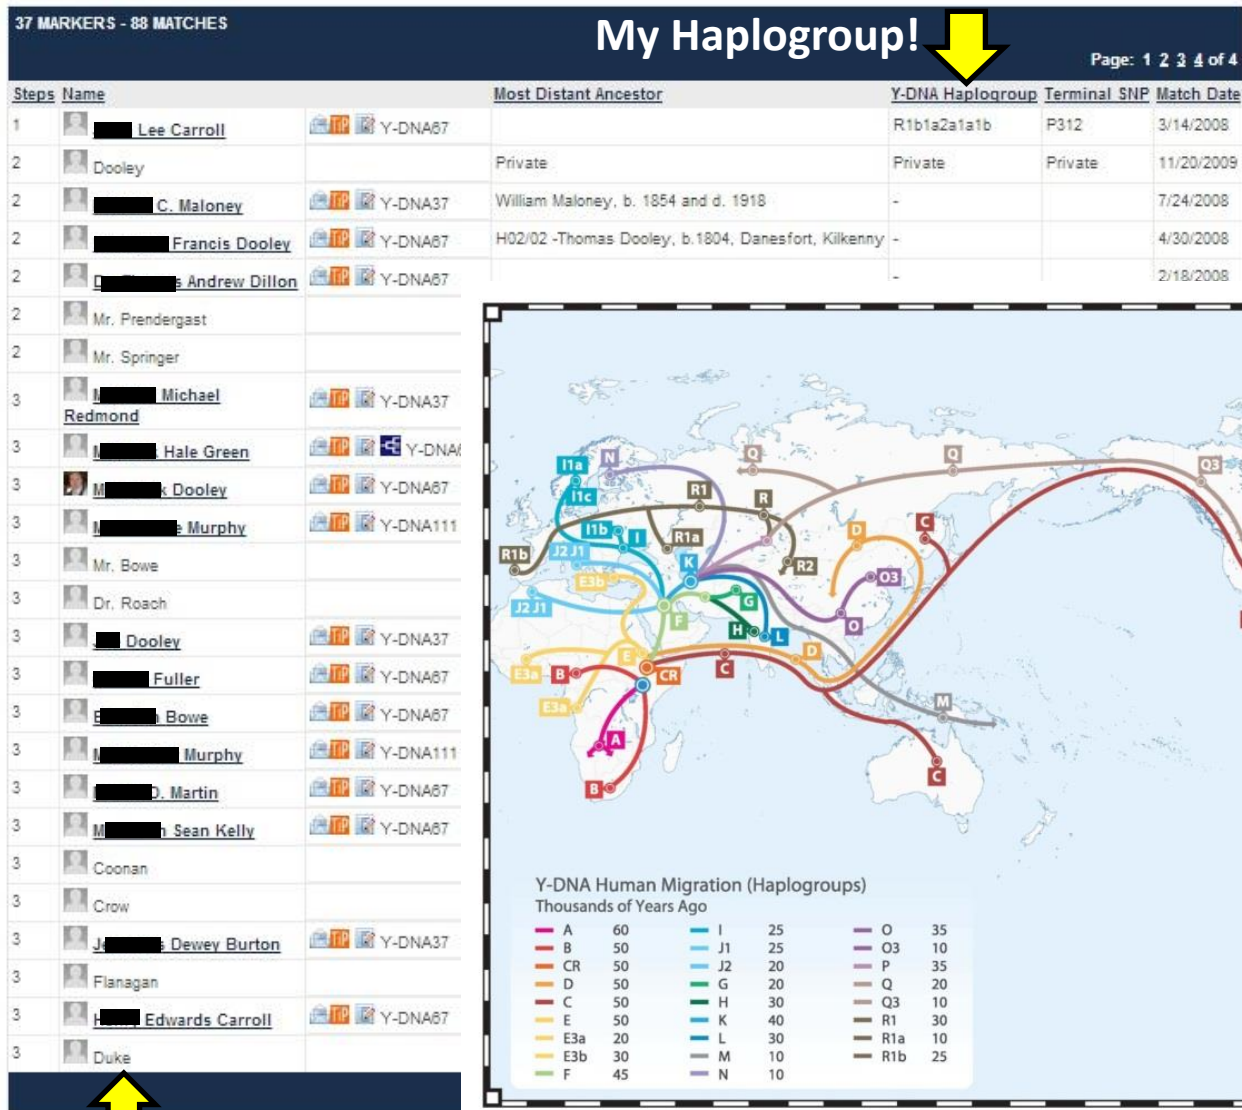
37 MARKERS - 88 MATCHES

My Haplogroup!

Page: 1 2 3 4 of 4

| Steps | Name | | Most Distant Ancestor | Y-DNA Haplogroup | Terminal SNP | Match Date |
|---|---|---|---|---|---|---|
| 1 | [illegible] Lee Carroll | Y-DNA67 | | R1b1a2a1a1b | P312 | 3/14/2008 |
| 2 | Dooley | | Private | Private | Private | 11/20/2009 |
| 2 | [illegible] C. Maloney | Y-DNA37 | William Maloney, b. 1854 and d. 1918 | - | | 7/24/2008 |
| 2 | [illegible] Francis Dooley | Y-DNA67 | H02/02 -Thomas Dooley, b.1804, Danesfort, Kilkenny | - | | 4/30/2008 |
| 2 | D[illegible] Andrew Dillon | Y-DNA67 | | - | | 2/18/2008 |
| 2 | Mr. Prendergast | | | | | |
| 2 | Mr. Springer | | | | | |
| 3 | M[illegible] Michael Redmond | Y-DNA37 | | | | |
| 3 | M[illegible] Hale Green | Y-DNA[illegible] | | | | |
| 3 | M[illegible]k Dooley | Y-DNA67 | | | | |
| 3 | M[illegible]e Murphy | Y-DNA111 | | | | |
| 3 | Mr. Bowe | | | | | |
| 3 | Dr. Roach | | | | | |
| 3 | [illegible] Dooley | Y-DNA37 | | | | |
| 3 | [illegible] Fuller | Y-DNA67 | | | | |
| 3 | E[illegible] Bowe | Y-DNA67 | | | | |
| 3 | M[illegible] Murphy | Y-DNA111 | | | | |
| 3 | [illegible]D. Martin | Y-DNA67 | | | | |
| 3 | M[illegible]n Sean Kelly | Y-DNA67 | | | | |
| 3 | Coonan | | | | | |
| 3 | Crow | | | | | |
| 3 | J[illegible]s Dewey Burton | Y-DNA37 | | | | |
| 3 | Flanagan | | | | | |
| 3 | H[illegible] Edwards Carroll | Y-DNA67 | | | | |
| 3 | Duke | | | | | |

I1a N Q Q Q3 I1c R1 R C R1b I1b I R1a J2 J1 K R2 D O3 E3b G J2 J1 F H L O E D E3a B CR C E3a A M C B

Y-DNA Human Migration (Haplogroups)
Thousands of Years Ago

| | | | | | |
|---|---|---|---|---|---|
| A | 60 | I | 25 | O | 35 |
| B | 50 | J1 | 25 | O3 | 10 |
| CR | 50 | J2 | 20 | P | 35 |
| D | 50 | G | 20 | Q | 20 |
| C | 50 | H | 30 | Q3 | 10 |
| E | 50 | K | 40 | R1 | 30 |
| E3a | 20 | L | 30 | R1a | 10 |
| E3b | 30 | M | 10 | R1b | 25 |
| F | 45 | N | 10 | | |